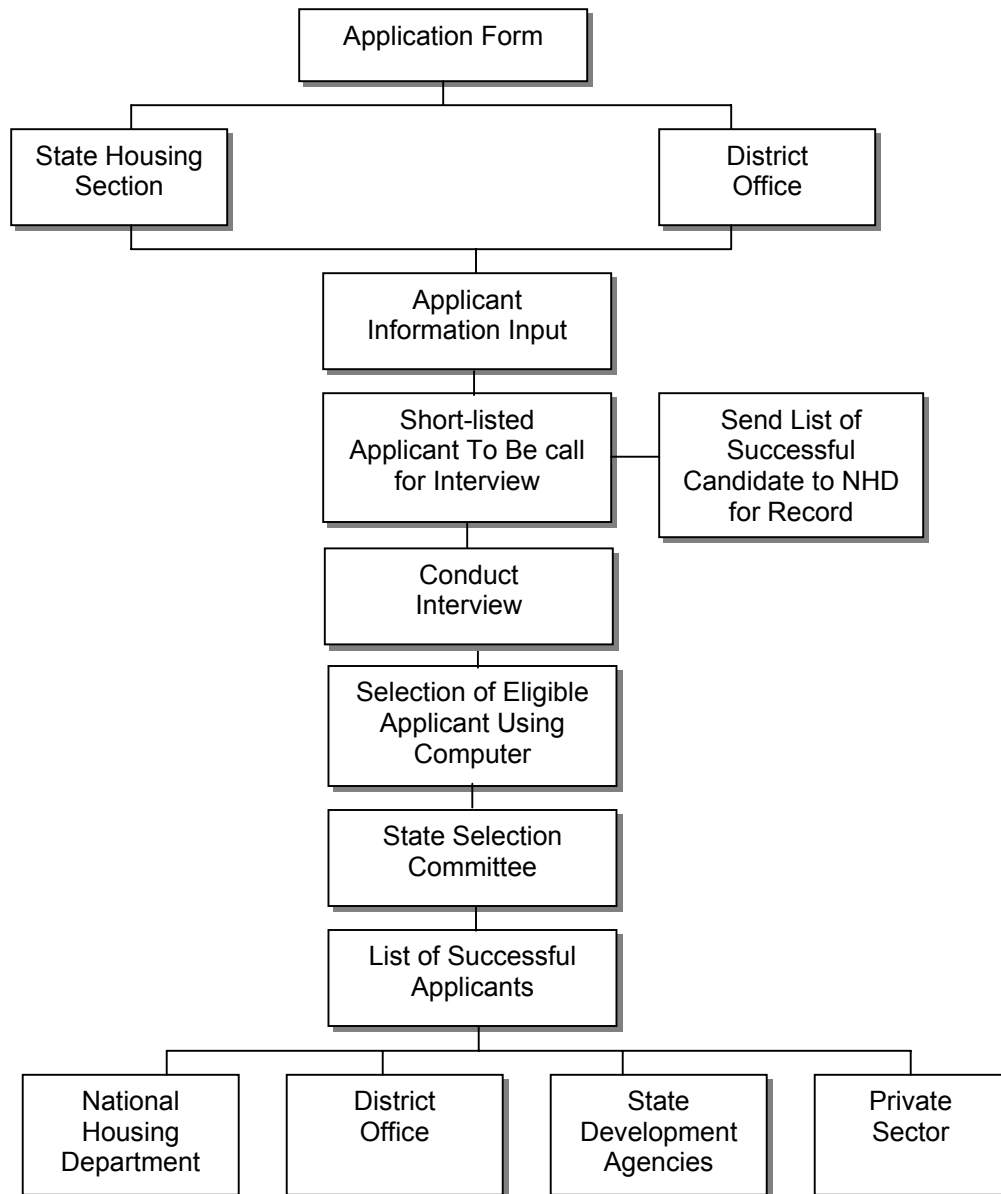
Application Form

State Housing Section

District Office

Applicant Information Input

Short-listed Applicant To Be call for Interview

Send List of Successful Candidate to NHD for Record

Conduct Interview

Selection of Eligible Applicant Using Computer

State Selection Committee

List of Successful Applicants

National Housing Department

District Office

State Development Agencies

Private Sector